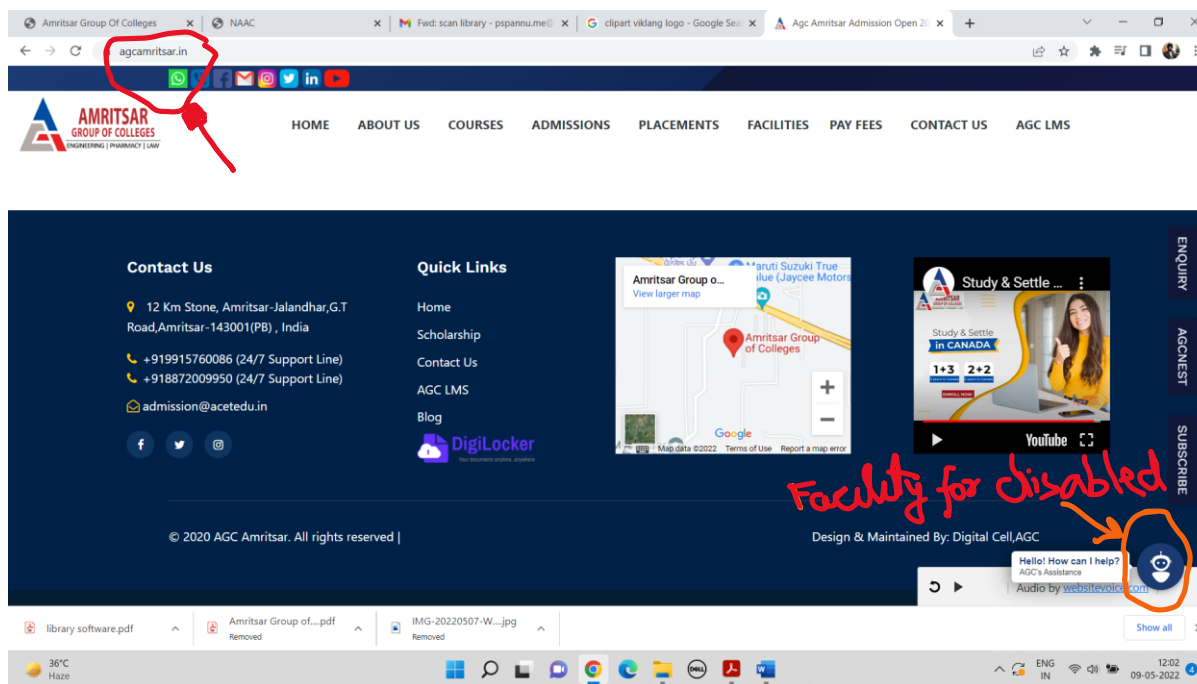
Amritsar Group Of Colleges
NAAC
Fwd: scan library - pspannu.me
clipart viklang logo - Google Sea
Agc Amritsar Admission Open 20

agcamritsar.in

AMRITSAR
GROUP OF COLLEGES
ENGINEERING | PHARMACY | LAW

HOME ABOUT US COURSES ADMISSIONS PLACEMENTS FACILITIES PAY FEES CONTACT US AGC LMS

Contact Us

12 Km Stone, Amritsar-Jalandhar,G.T Road,Amritsar-143001(PB) , India

+919915760086 (24/7 Support Line)
+918872009950 (24/7 Support Line)

admission@acetedu.in

Quick Links

Home
Scholarship
Contact Us
AGC LMS
Blog

DigiLocker

Amritsar Group o...
View larger map
Maruti Suzuki True Value (Jaycee Motors)
Amritsar Group of Colleges
Google
Map data ©2022 Terms of Use Report a map error

Study & Settle ...
Study & Settle in CANADA
1+3 2+2
ENROLL NOW
YouTube

ENQUIRY
AGCNEST
SUBSCRIBE

Faculty for disabled

© 2020 AGC Amritsar. All rights reserved |

Design & Maintained By: Digital Cell,AGC

Hello! How can I help?
AGC's Assistance

Audio by websitevoice.com

library software.pdf
Amritsar Group of....pdf
Removed
IMG-20220507-W....jpg
Removed
Show all

36°C
Haze
ENG
IN
12:02
09-05-2022